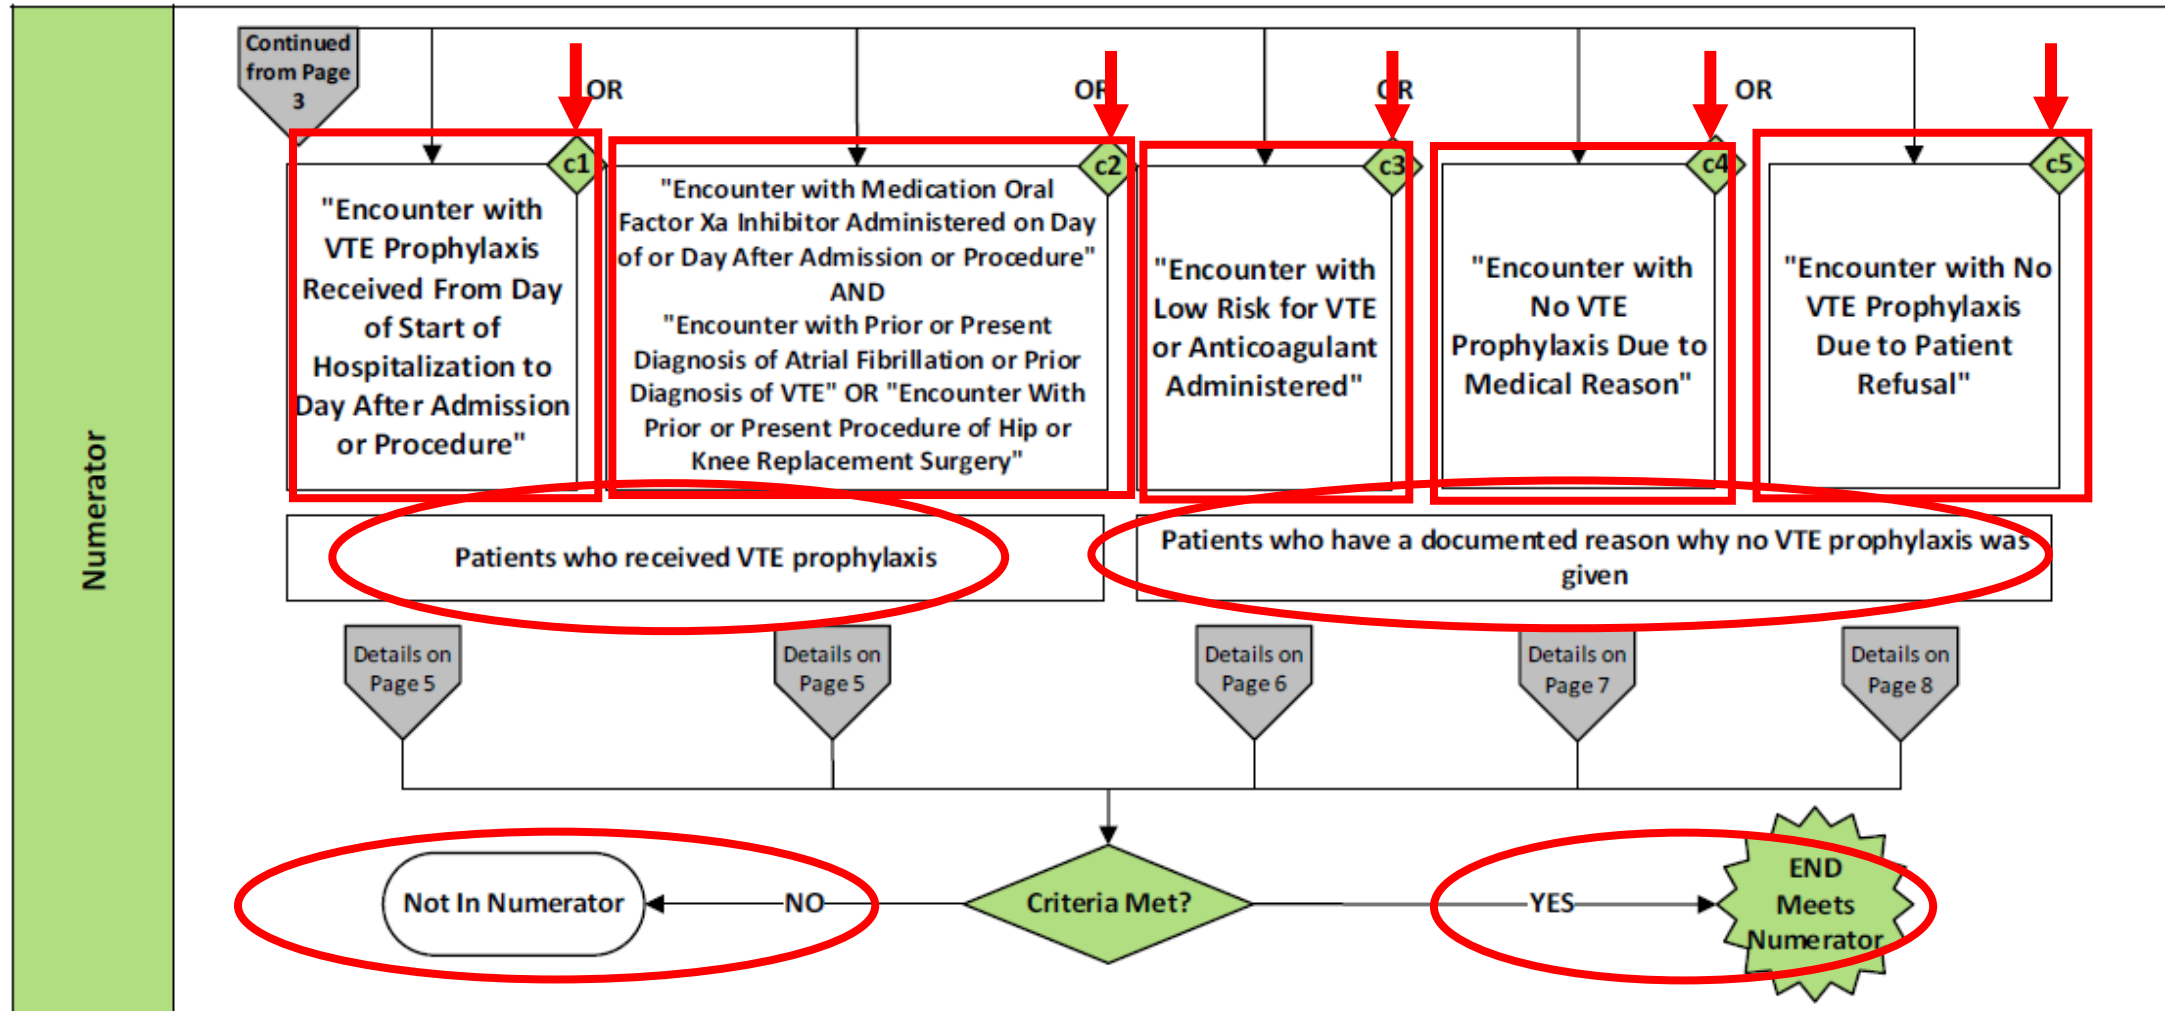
Numerator

Continued from Page 3

OR

OR

OR

OR

c1

"Encounter with VTE Prophylaxis Received From Day of Start of Hospitalization to Day After Admission or Procedure"

c2

"Encounter with Medication Oral Factor Xa Inhibitor Administered on Day of or Day After Admission or Procedure" AND "Encounter with Prior or Present Diagnosis of Atrial Fibrillation or Prior Diagnosis of VTE" OR "Encounter With Prior or Present Procedure of Hip or Knee Replacement Surgery"

c3

"Encounter with Low Risk for VTE or Anticoagulant Administered"

c4

"Encounter with No VTE Prophylaxis Due to Medical Reason"

c5

"Encounter with No VTE Prophylaxis Due to Patient Refusal"

Patients who received VTE prophylaxis

Patients who have a documented reason why no VTE prophylaxis was given

Details on Page 5

Details on Page 5

Details on Page 6

Details on Page 7

Details on Page 8

Not In Numerator

NO

Criteria Met?

YES

END Meets Numerator